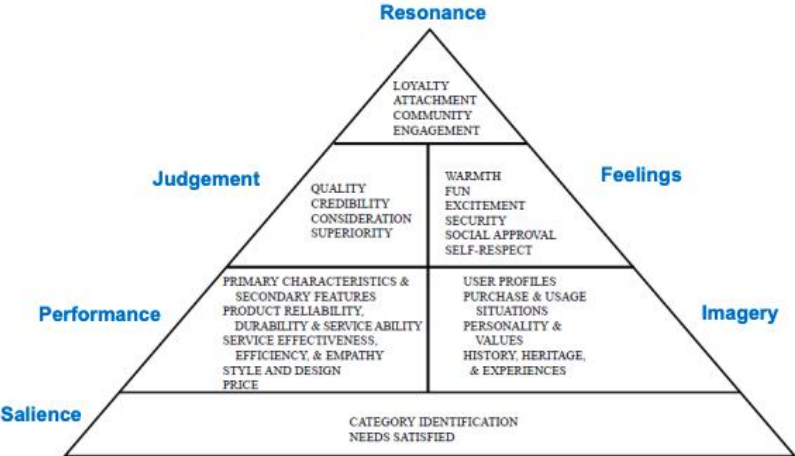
Resonance

LOYALTY
ATTACHMENT
COMMUNITY
ENGAGEMENT

Judgement

QUALITY
CREDIBILITY
CONSIDERATION
SUPERIORITY

Feelings

WARMTH
FUN
EXCITEMENT
SECURITY
SOCIAL APPROVAL
SELF-RESPECT

Performance

PRIMARY CHARACTERISTICS & SECONDARY FEATURES
PRODUCT RELIABILITY, DURABILITY & SERVICE ABILITY
SERVICE EFFECTIVENESS, EFFICIENCY, & EMPATHY
STYLE AND DESIGN
PRICE

Imagery

USER PROFILES
PURCHASE & USAGE SITUATIONS
PERSONALITY & VALUES
HISTORY, HERITAGE, & EXPERIENCES

Salience

CATEGORY IDENTIFICATION
NEEDS SATISFIED